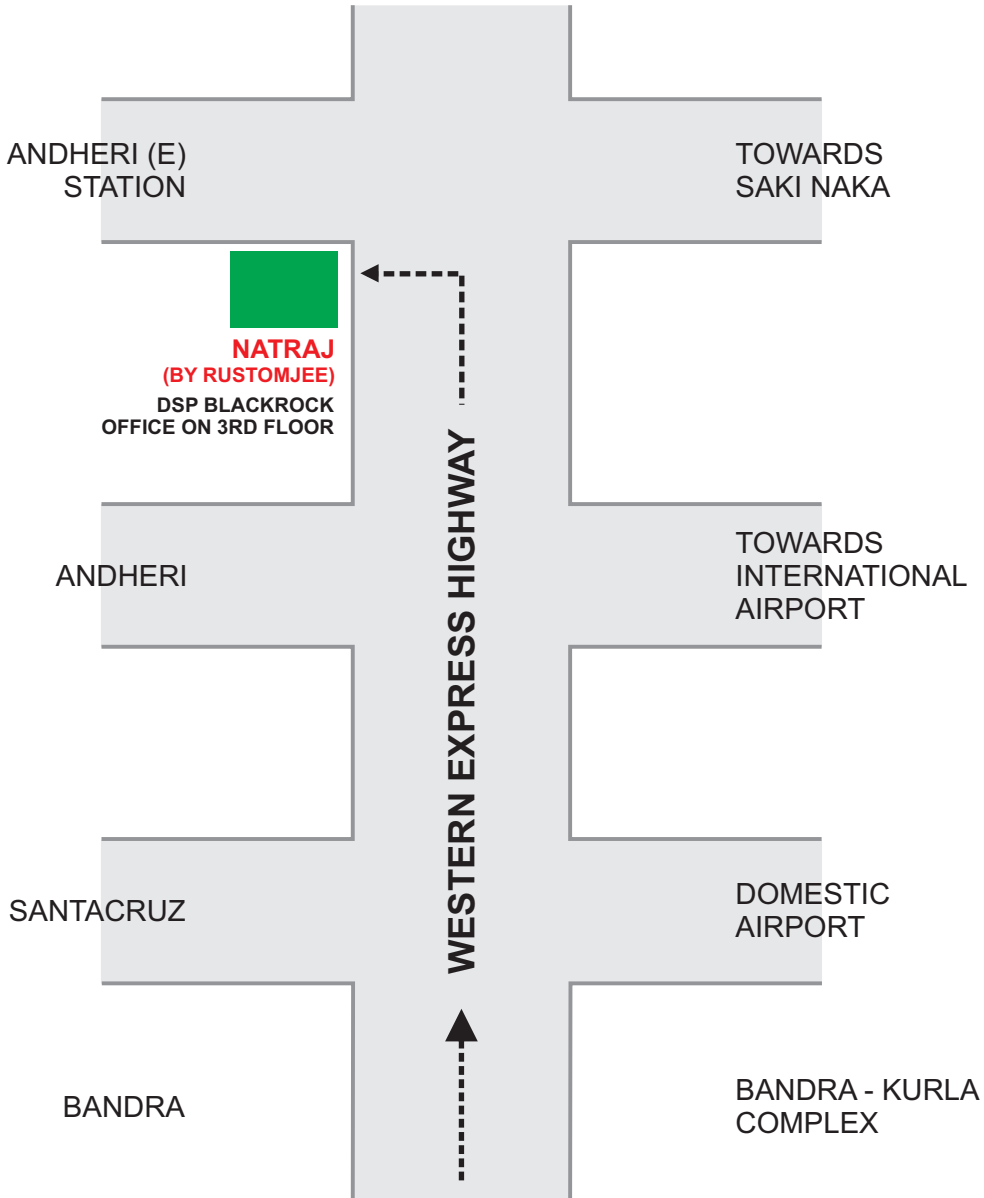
ANDHERI (E)
STATION

TOWARDS
SAKI NAKA

NATRAJ
(BY RUSTOMJEE)
DSP BLACKROCK
OFFICE ON 3RD FLOOR

WESTERN EXPRESS HIGHWAY

ANDHERI

TOWARDS
INTERNATIONAL
AIRPORT

SANTACRUZ

DOMESTIC
AIRPORT

BANDRA

BANDRA - KURLA
COMPLEX